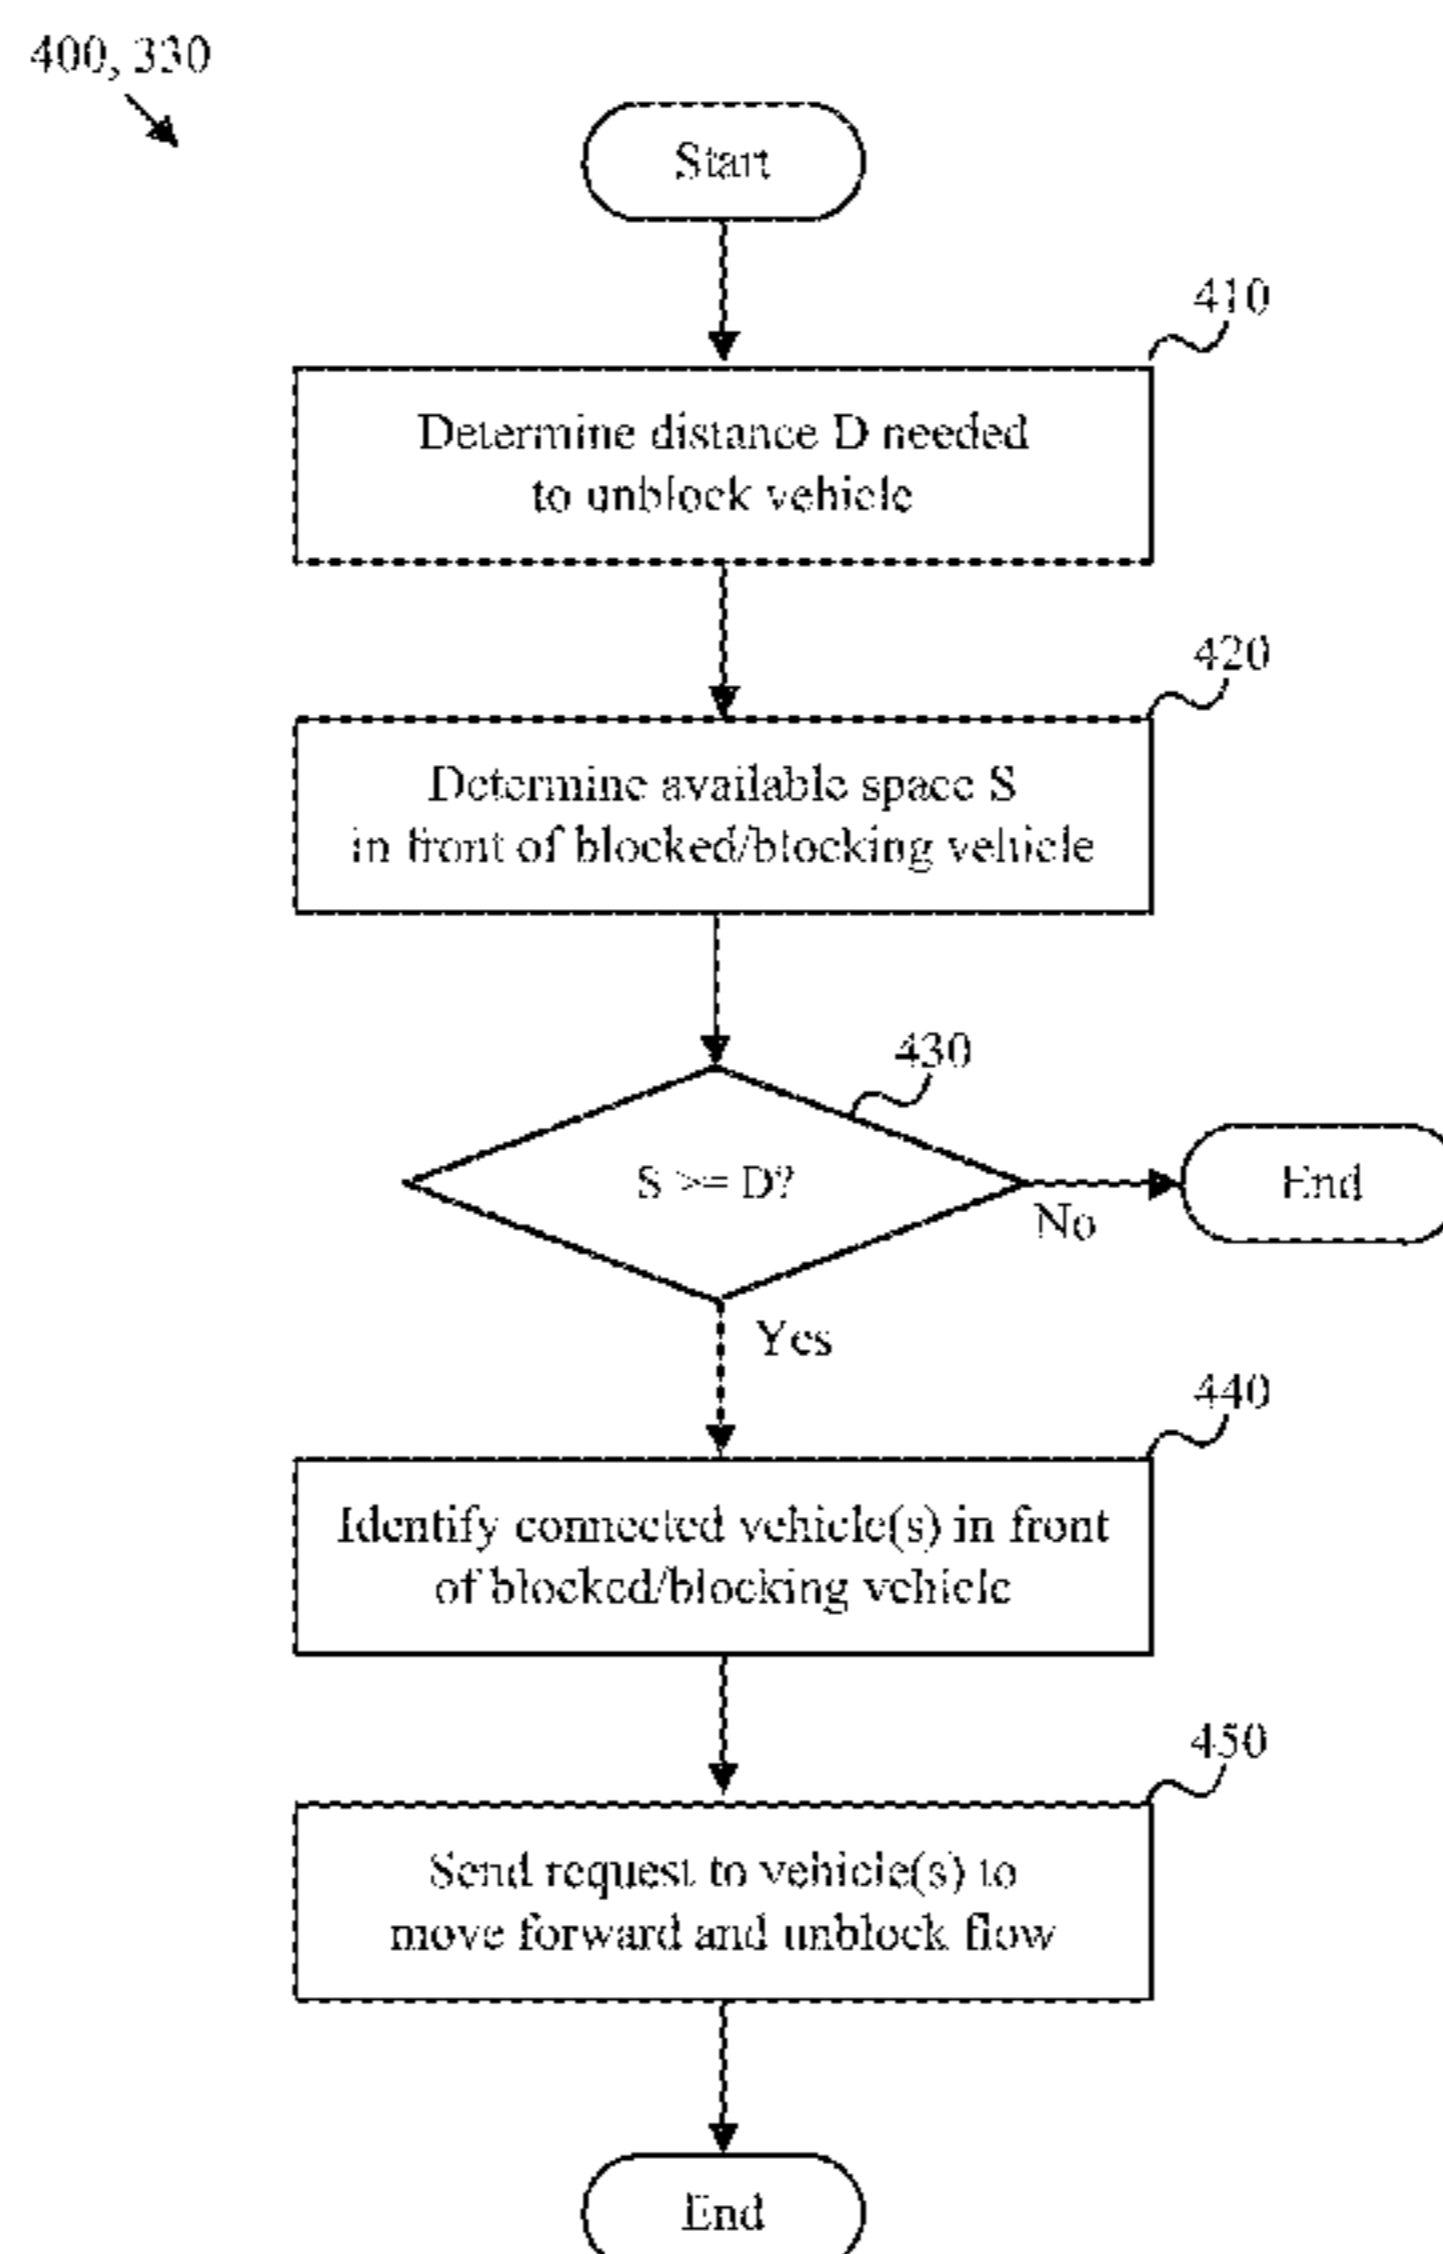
400, 330

Start

410

Determine distance D needed to unblock vehicle

420

Determine available space S in front of blocked/blocking vehicle

430

S >= D?

No

End

Yes

440

Identify connected vehicle(s) in front of blocked/blocking vehicle

450

Send request to vehicle(s) to move forward and unblock flow

End